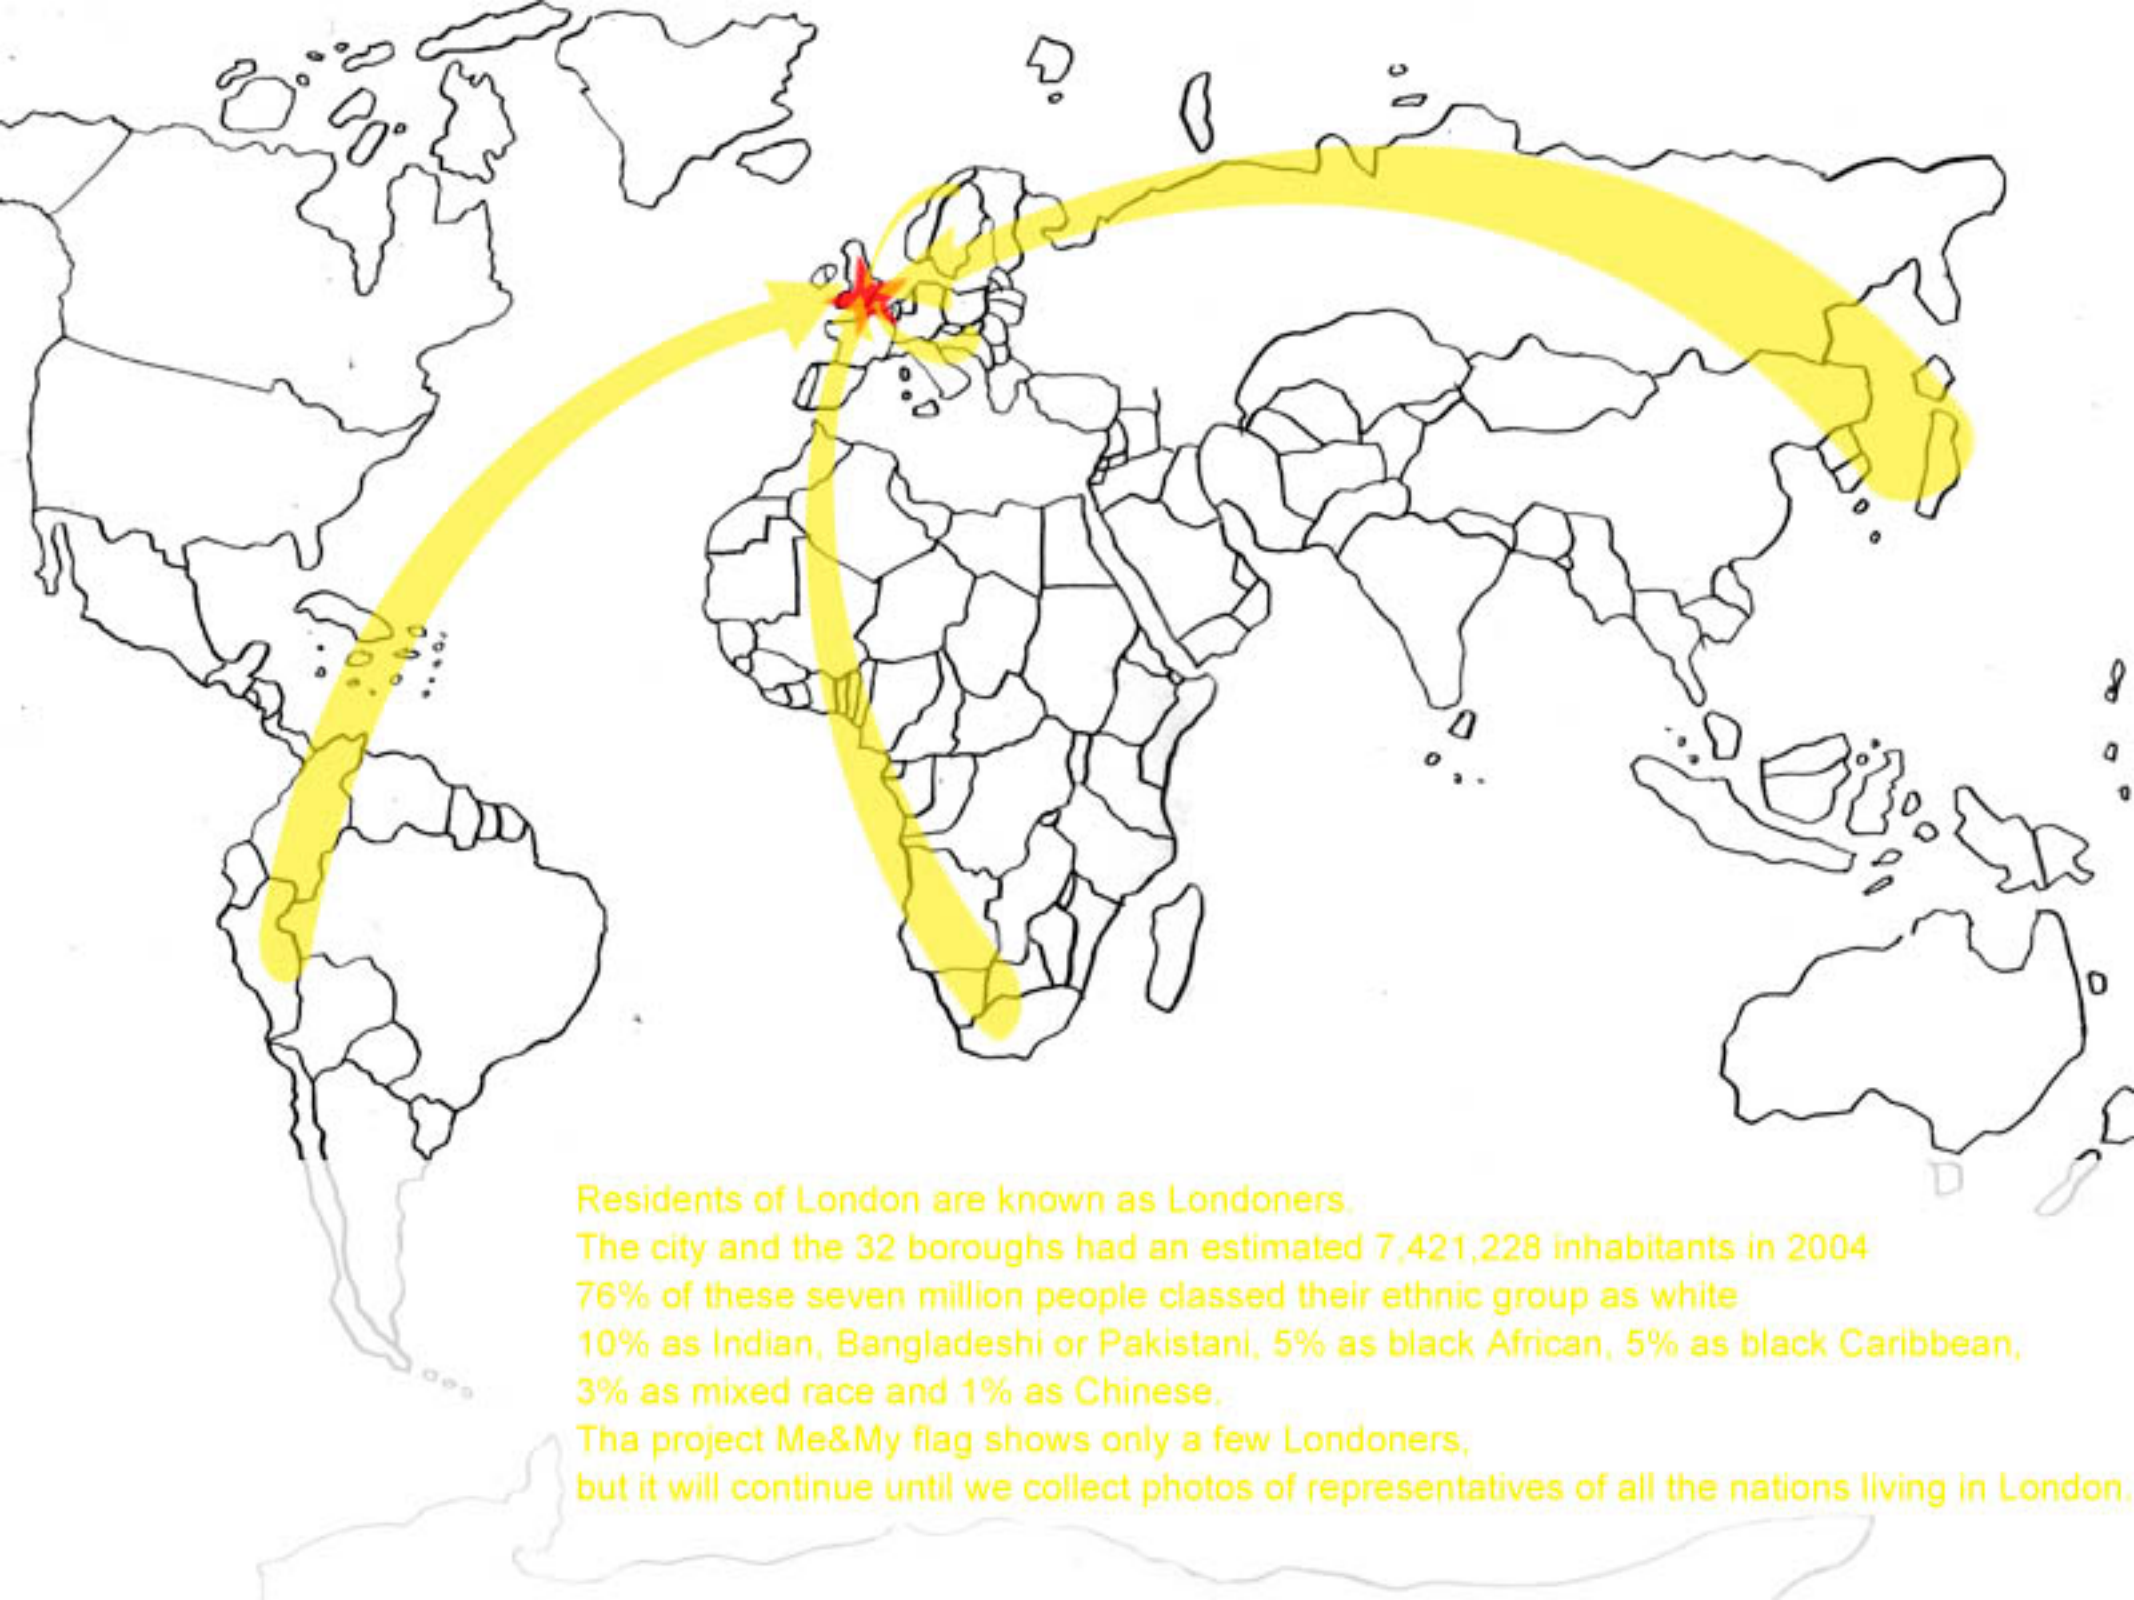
Residents of London are known as Londoners.
The city and the 32 boroughs had an estimated 7,421,228 inhabitants in 2004
76% of these seven million people classed their ethnic group as white
10% as Indian, Bangladeshi or Pakistani, 5% as black African, 5% as black Caribbean,
3% as mixed race and 1% as Chinese.
Tha project Me&My flag shows only a few Londoners,
but it will continue until we collect photos of representatives of all the nations living in London.